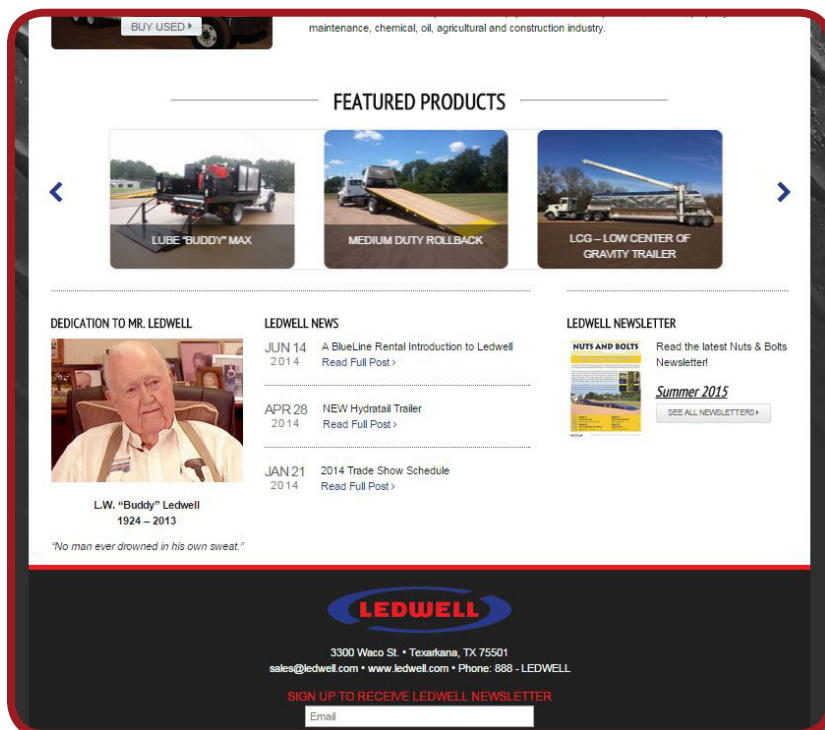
BUY USED ▸

maintenance, chemical, oil, agricultural and construction industry.

FEATURED PRODUCTS

LUBE "BUDDY" MAX

MEDIUM DUTY ROLLBACK

LCG – LOW CENTER OF GRAVITY TRAILER

DEDICATION TO MR. LEDWELL

L.W. "Buddy" Ledwell
1924 – 2013

"No man ever drowned in his own sweat."

LEDWELL NEWS

JUN 14
2014
A BlueLine Rental Introduction to Ledwell
Read Full Post ›

APR 28
2014
NEW Hydratail Trailer
Read Full Post ›

JAN 21
2014
2014 Trade Show Schedule
Read Full Post ›

LEDWELL NEWSLETTER

NUTS AND BOLTS

Read the latest Nuts & Bolts Newsletter!

Summer 2015

SEE ALL NEWSLETTERS ▸

LEDWELL

3300 Waco St. • Texarkana, TX 75501
sales@ledwell.com • www.ledwell.com • Phone: 888 - LEDWELL

SIGN UP TO RECEIVE LEDWELL NEWSLETTER

Email